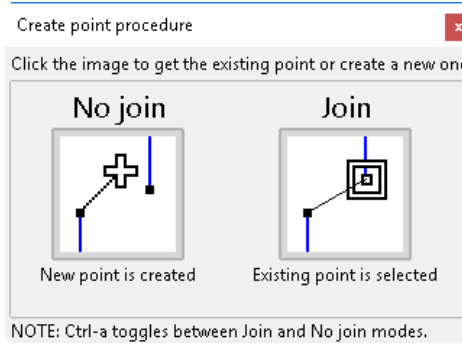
Create point procedure

Click the image to get the existing point or create a new on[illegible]

No join

New point is created

Join

Existing point is selected

NOTE: Ctrl-a toggles between Join and No join modes.